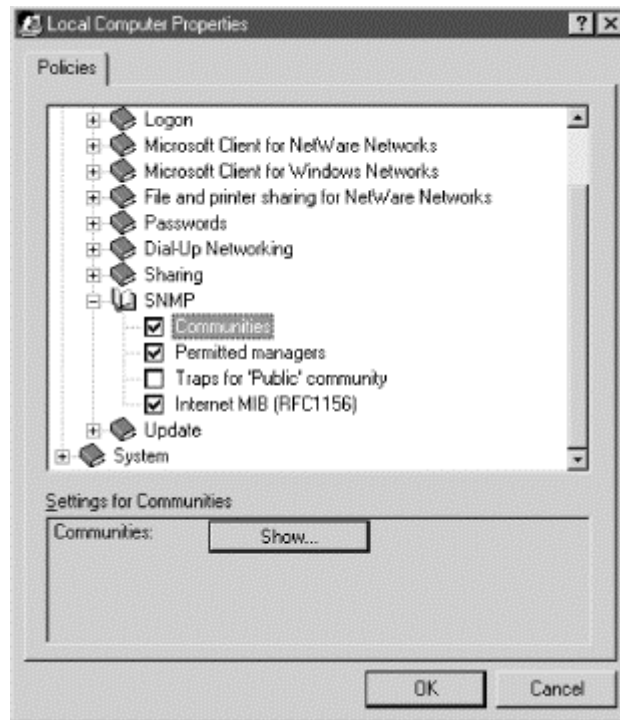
Local Computer Properties

?

Policies

Logon
Microsoft Client for NetWare Networks
Microsoft Client for Windows Networks
File and printer sharing for NetWare Networks
Passwords
Dial-Up Networking
Sharing
SNMP
Communities
Permitted managers
Traps for 'Public' community
Internet MIB (RFC1156)
Update
System

Settings for Communities

Communities:
Show...

OK
Cancel